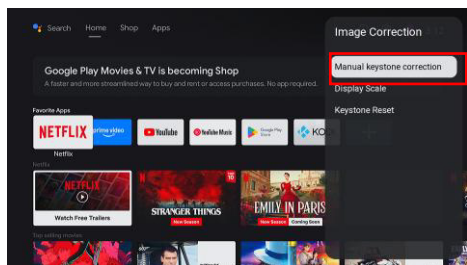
Search Home Shop Apps

Google Play Movies & TV is becoming Shop

A faster and more streamlined way to buy and rent or access purchases. No app required.

Favorite Apps

NETFLIX prime video YouTube YouTube Music Google Play Store KO

Netflix

Netflix

NETFLIX

Watch Free Trailers

STRANGER THINGS

New Season

EMILY IN PARIS

New Season Coming Soon

Top selling movies

Image Correction

Manual keystone correction

Display Scale

Keystone Reset